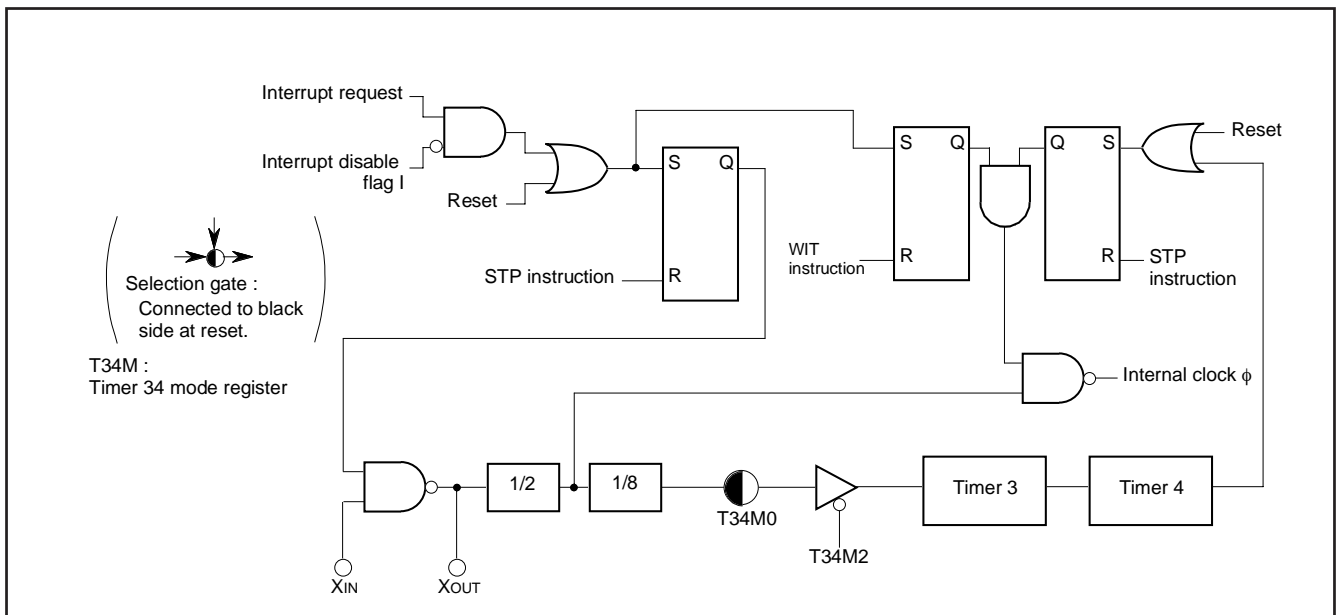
Interrupt request

Interrupt disable flag I

Reset

S Q

STP instruction

R

S Q

WIT instruction

R

Q S

R

Reset

STP instruction

Selection gate : Connected to black side at reset.

T34M : Timer 34 mode register

Internal clock $\phi$

1/2

1/8

T34M0

T34M2

Timer 3

Timer 4

$X_{IN}$

$X_{OUT}$